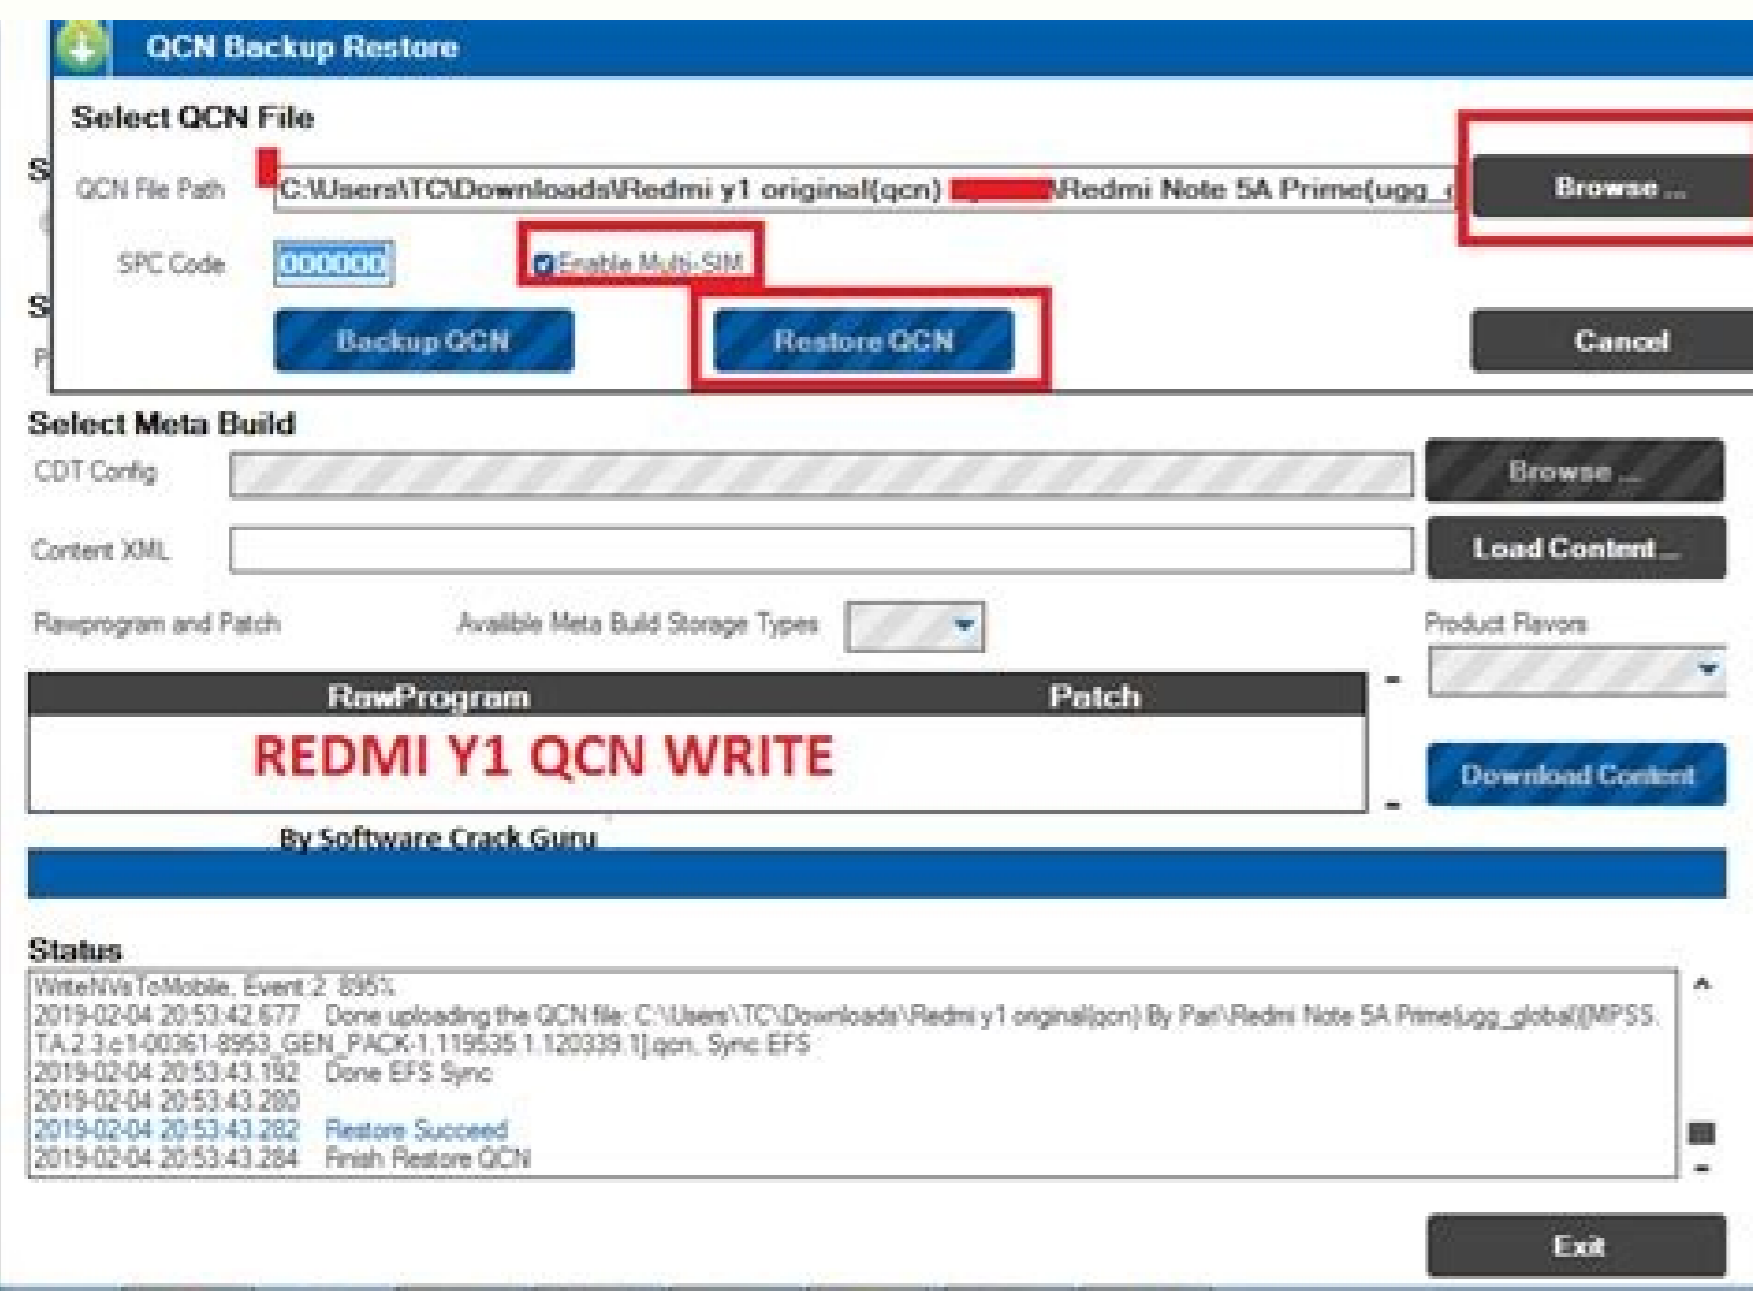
QCN Backup Restore

Select QCN File

QCN File Path C:\Users\TC\Downloads\Redmi y1 original(qcn) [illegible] \Redmi Note 5A Prime(ugg_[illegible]

Browse ...

SPC Code 000000

Enable Multi-SIM

Backup QCN

Restore QCN

Cancel

Select Meta Build

CDT Config

Browse ...

Content XML

Load Content ...

Rawprogram and Patch

Availble Meta Build Storage Types

Product Flavors

| RawProgram | Patch |
|---|---|
| REDMI Y1 QCN WRITE | |

Download Content

By Software Crack Guru

Status

WriteNVsToMobile, Event:2 89.5%
2019-02-04 20:53:42.677 Done uploading the QCN file: C:\Users\TC\Downloads\Redmi y1 original(qcn) By Pari\Redmi Note 5A Prime(ugg_global)(MPSS.TA.2.3.c1-00361-8953_GEN_PACK-1.119535.1.120339.1].qcn, Sync EFS
2019-02-04 20:53:43.192 Done EFS Sync
2019-02-04 20:53:43.280
2019-02-04 20:53:43.282 Restore Succeed
2019-02-04 20:53:43.284 Finish Restore QCN

Exit